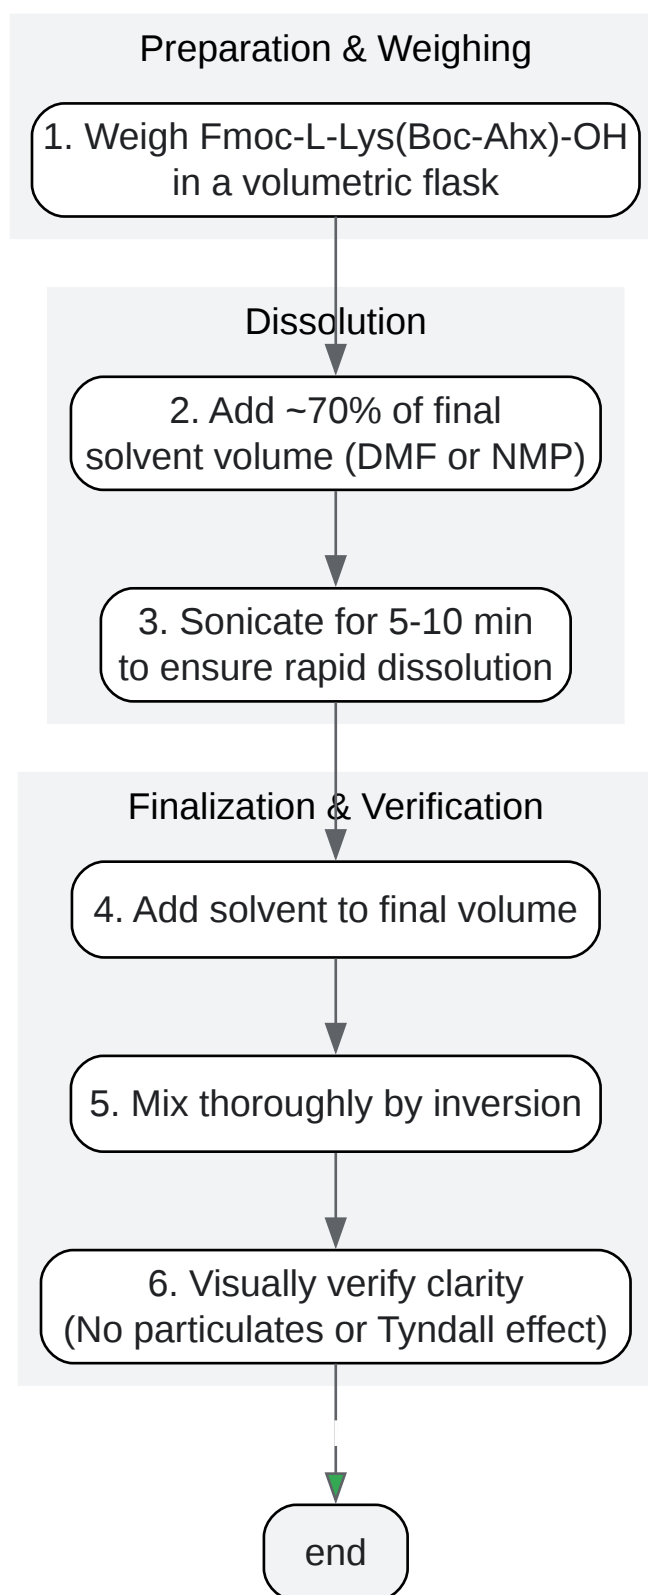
Preparation & Weighing

1. Weigh Fmoc-L-Lys(Boc-Ahx)-OH in a volumetric flask

Dissolution

2. Add ~70% of final solvent volume (DMF or NMP)

3. Sonicate for 5-10 min to ensure rapid dissolution

Finalization & Verification

4. Add solvent to final volume

5. Mix thoroughly by inversion

6. Visually verify clarity (No particulates or Tyndall effect)

end